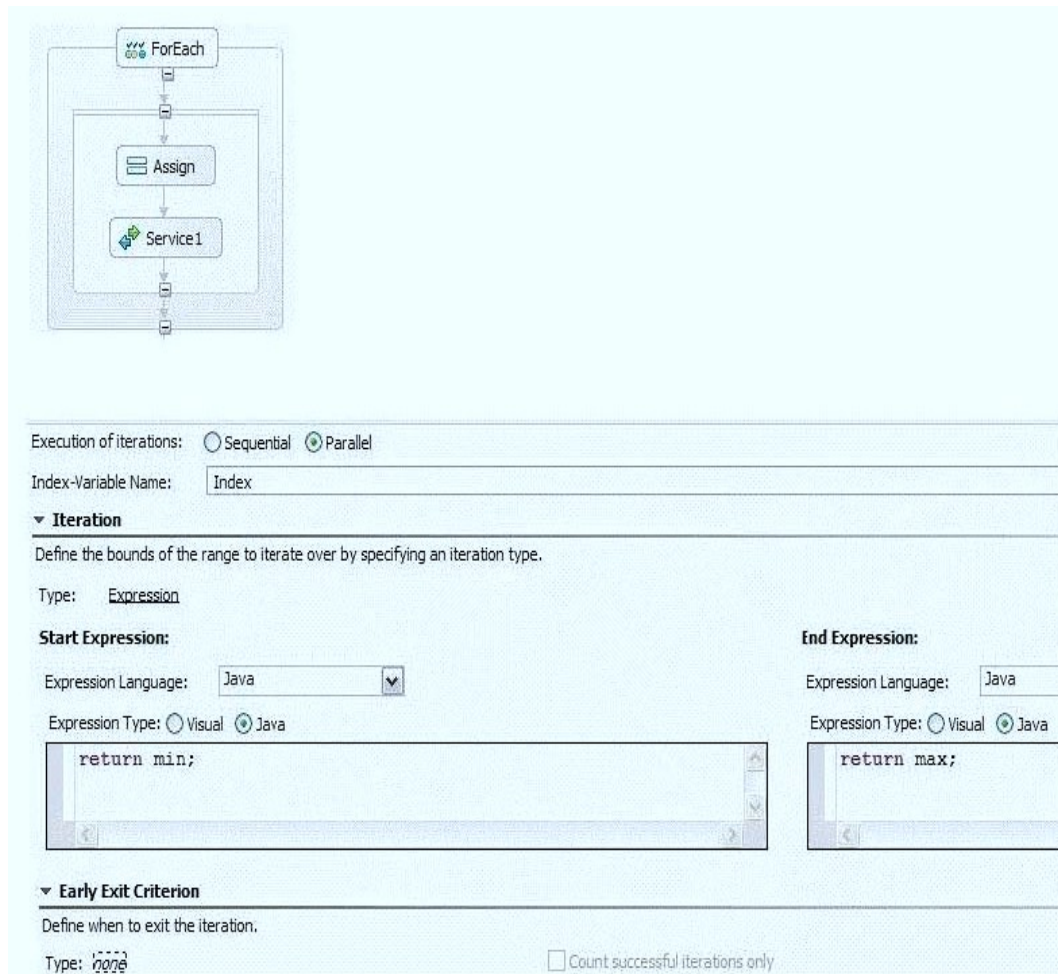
ForEach

Assign

Service1

Execution of iterations: Sequential Parallel

Index-Variable Name: Index

Iteration

Define the bounds of the range to iterate over by specifying an iteration type.

Type: Expression

Start Expression:

Expression Language: Java

Expression Type: Visual Java

return min;

End Expression:

Expression Language: Java

Expression Type: Visual Java

return max;

Early Exit Criterion

Define when to exit the iteration.

Type: none

Count successful iterations only